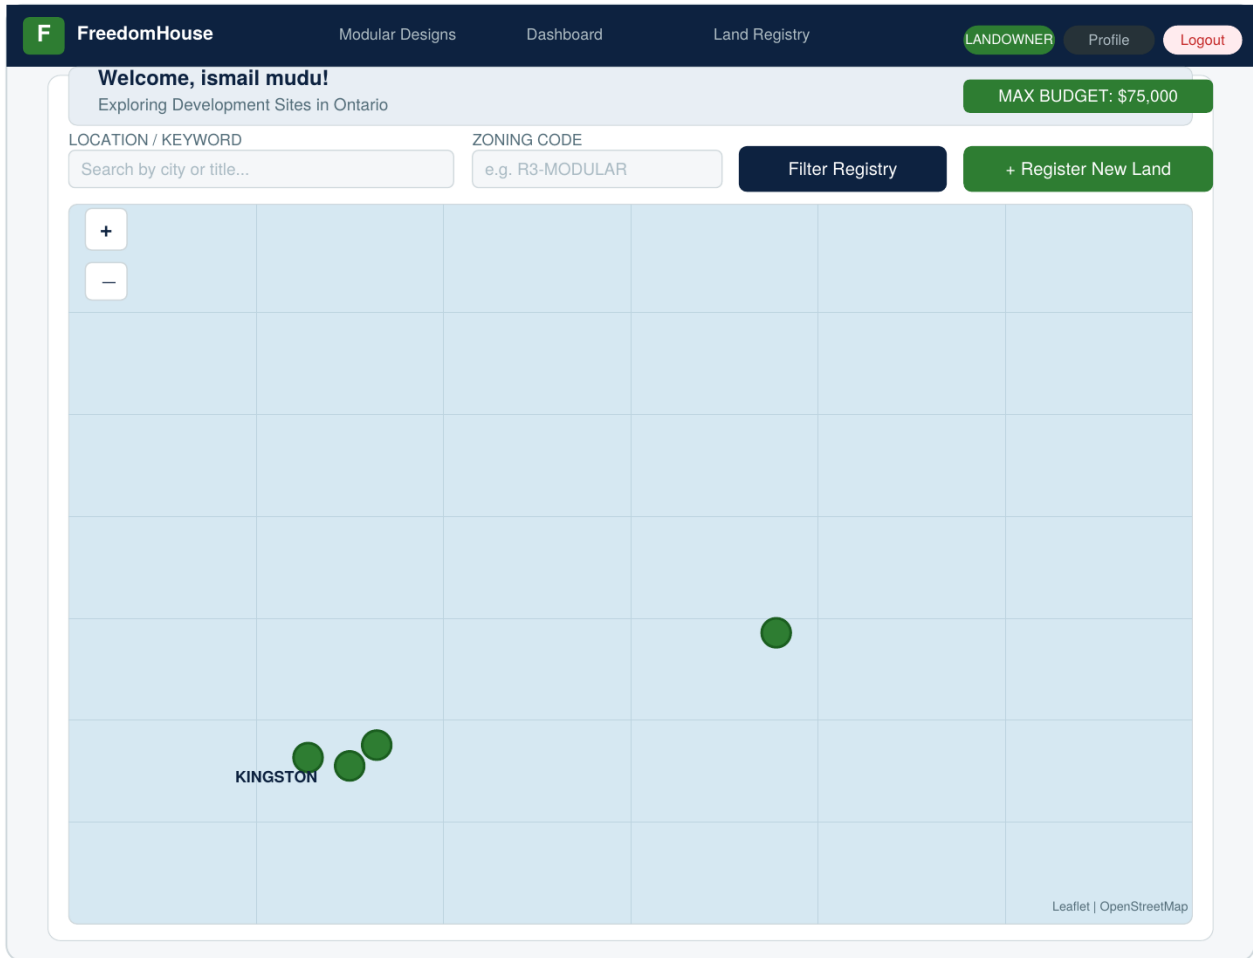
F FreedomHouse

Modular Designs

Dashboard

Land Registry

LANDOWNER

Profile

Logout

Welcome, ismail mudu!

Exploring Development Sites in Ontario

MAX BUDGET: $75,000

LOCATION / KEYWORD

Search by city or title...

ZONING CODE

e.g. R3-MODULAR

Filter Registry

+ Register New Land

+

–

KINGSTON

Leaflet | OpenStreetMap